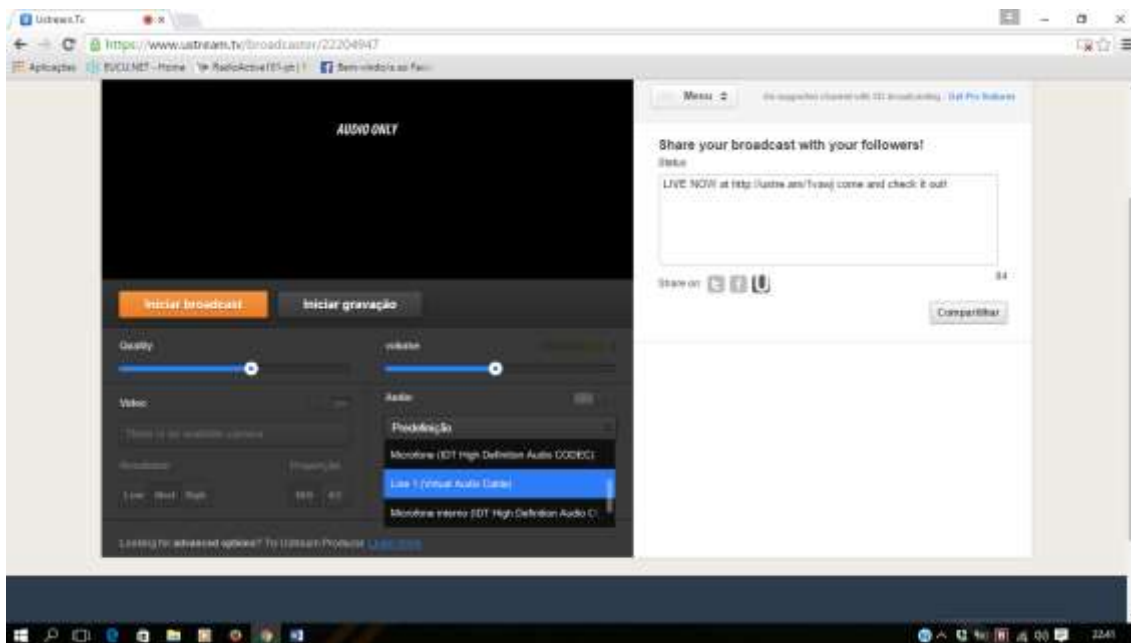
Ustream.Tv

https://www.ustream.tv/broadcaster/22204947

Aplicações EUCU.NET - Home RadioActive101-pt | Bem-vindo(a) ao Face

AUDIO ONLY

Iniciar broadcast

Iniciar gravação

Quality

volume

Video

There is no available camera

Resolution

Proporção

Low Med High

16:9 4:3

Audio

Predefinição

Microfone (IDT High Definition Audio CODEC)

Line 1 (Virtual Audio Cable)

Microfone interno (IDT High Definition Audio C

Looking for advanced options? Try Ustream Producer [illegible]

Menu

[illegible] Get Pro Broadcasting

Share your broadcast with your followers!

Status

LIVE NOW at http://ustre.am/1vaxj come and check it out!

Share on

84

Compartilhar

22:41